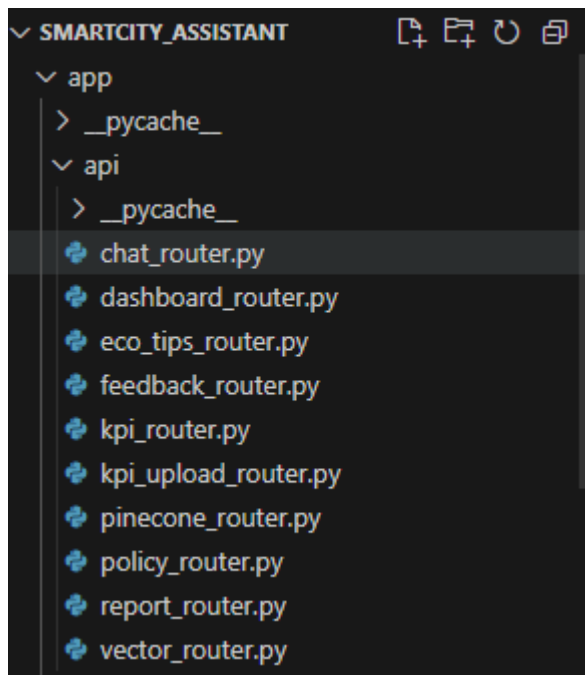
SMARTCITY_ASSISTANT
app
__pycache__
api
__pycache__
chat_router.py
dashboard_router.py
eco_tips_router.py
feedback_router.py
kpi_router.py
kpi_upload_router.py
pinecone_router.py
policy_router.py
report_router.py
vector_router.py